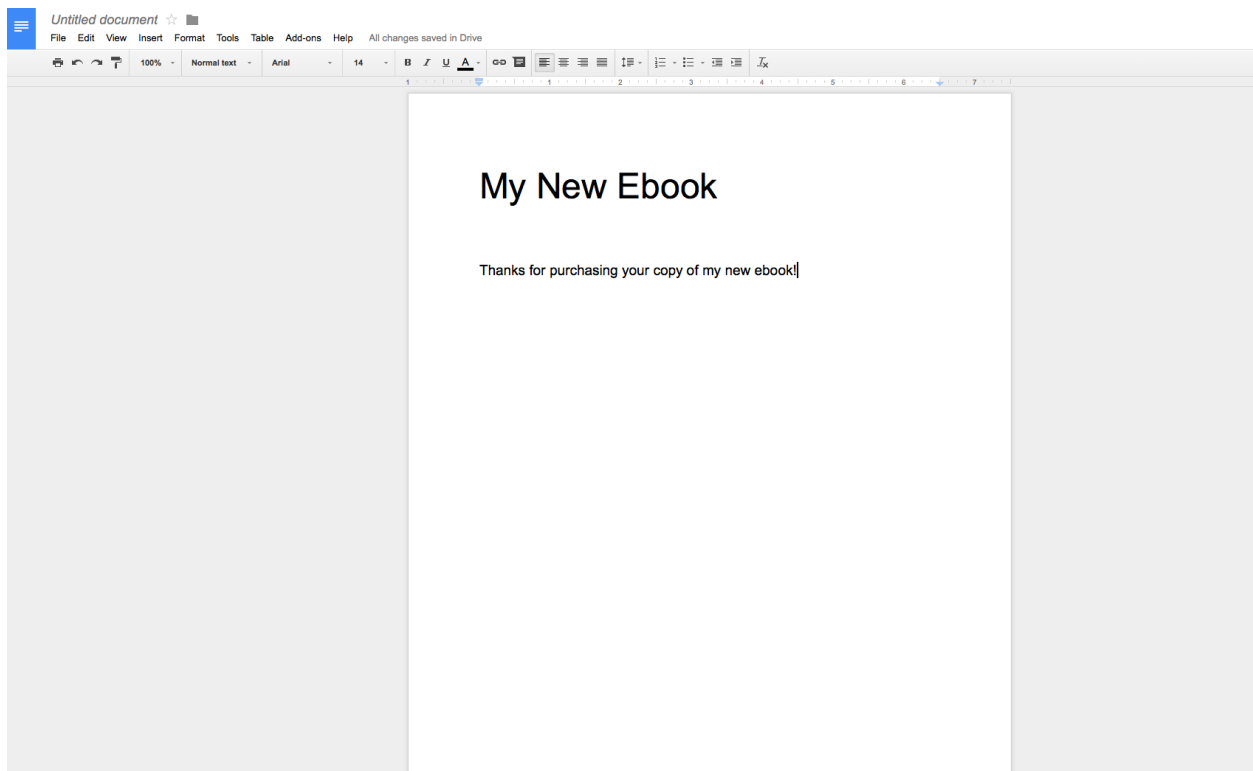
Untitled document

File Edit View Insert Format Tools Table Add-ons Help All changes saved in Drive

100% Normal text Arial 14 B I U A

1 1 2 3 4 5 6 7

My New Ebook

Thanks for purchasing your copy of my new ebook!